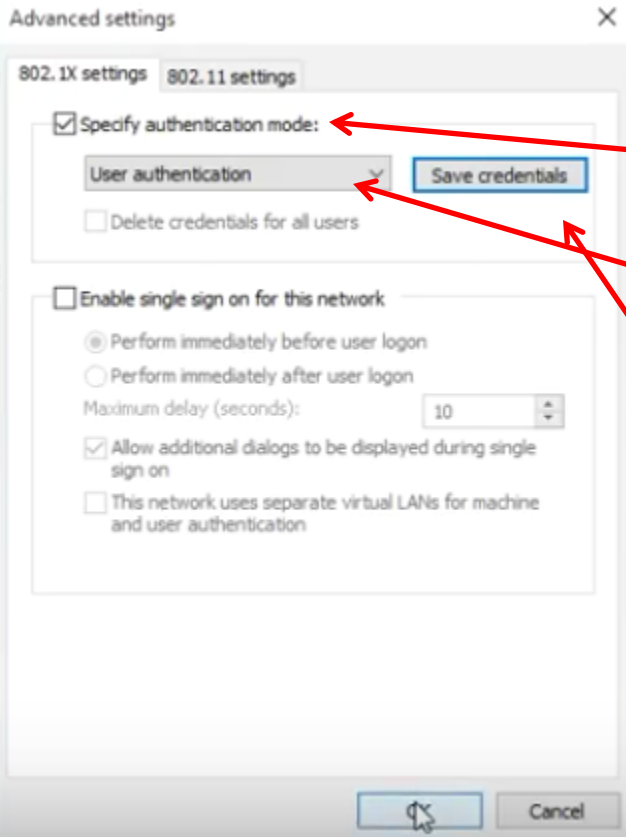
Advanced settings
×

802.1X settings | 802.11 settings

Specify authentication mode:
User authentication
Save credentials
Delete credentials for all users

Enable single sign on for this network
Perform immediately before user logon
Perform immediately after user logon
Maximum delay (seconds):
10
Allow additional dialogs to be displayed during single sign on
This network uses separate virtual LANs for machine and user authentication

OK
Cancel